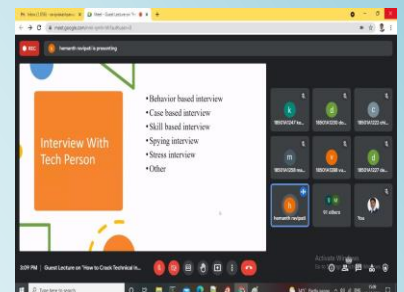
meet.google.com

REC hemanth ravipati is presenting

Interview With Tech Person

•Behavior based interview
•Case based interview
•Skill based interview
•Spying interview
•Stress interview
•Other

k
185U1A1247 ka...
d
185U1A1230 de...
c
185U1A1222 ch...
m
185U1A1250 ma...
v
185U1A1268 va...
d
185U1A1227 de...
h
hemanth ravipati
51 others
You

Activate Windows
Go to Settings to activate Windows.

3:09 PM | Guest Lecture on "How to Crack Technical In...

Type here to search